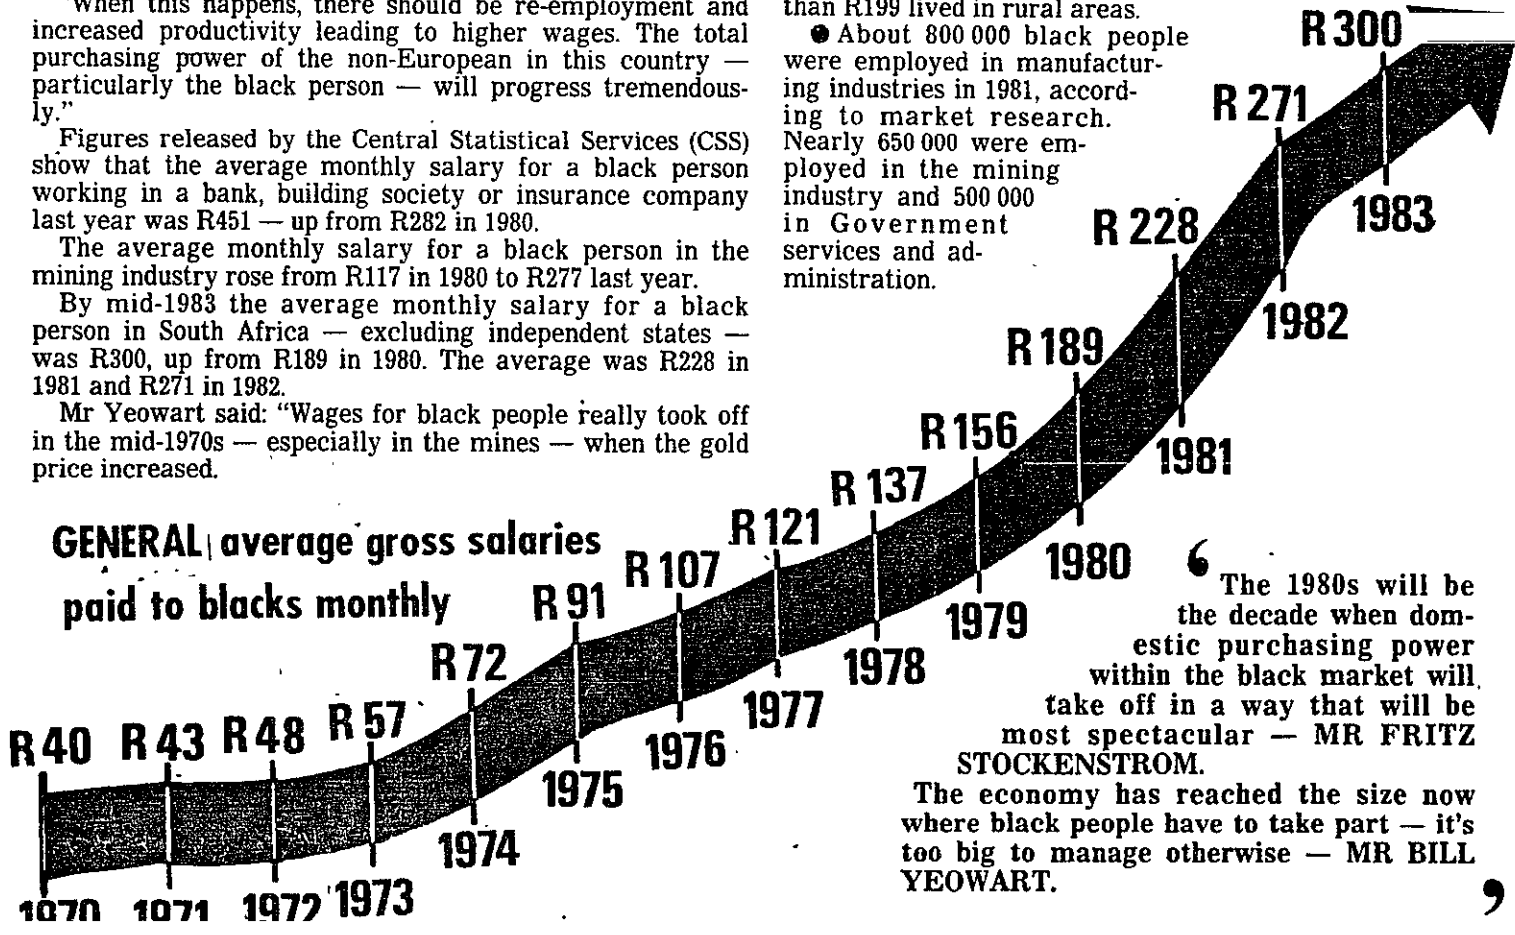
"When this happens, there should be re-employment and increased productivity leading to higher wages. The total purchasing power of the non-European in this country — particularly the black person — will progress tremendously."

Figures released by the Central Statistical Services (CSS) show that the average monthly salary for a black person working in a bank, building society or insurance company last year was R451 — up from R282 in 1980.

The average monthly salary for a black person in the mining industry rose from R117 in 1980 to R277 last year.

By mid-1983 the average monthly salary for a black person in South Africa — excluding independent states — was R300, up from R189 in 1980. The average was R228 in 1981 and R271 in 1982.

Mr Yeowart said: "Wages for black people really took off in the mid-1970s — especially in the mines — when the gold price increased.

than R199 lived in rural areas.

● About 800 000 black people were employed in manufacturing industries in 1981, according to market research. Nearly 650 000 were employed in the mining industry and 500 000 in Government services and administration.

GENERAL average gross salaries paid to blacks monthly

R 40 R 43 R 48 R 57 R 72 R 91 R 107 R 121 R 137 R 156 R 189 R 228 R 271 R 300

1970 1971 1972 1973 1974 1975 1976 1977 1978 1979 1980 1981 1982 1983

The 1980s will be the decade when domestic purchasing power within the black market will take off in a way that will be most spectacular — MR FRITZ STOCKENSTROM.

The economy has reached the size now where black people have to take part — it's too big to manage otherwise — MR BILL YEOWART.